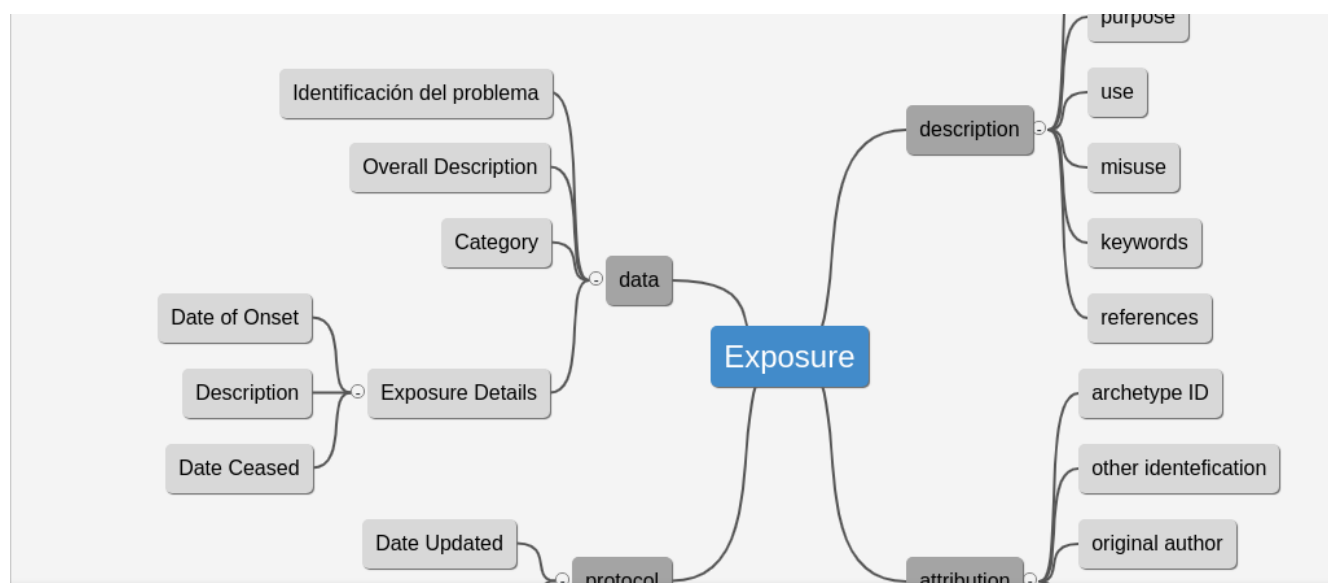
purpose

use

description

misuse

keywords

references

Identificación del problema

Overall Description

Category

data

Date of Onset

Description

Exposure Details

Date Ceased

Exposure

archetype ID

other identefication

original author

Date Updated

protocol

attribution